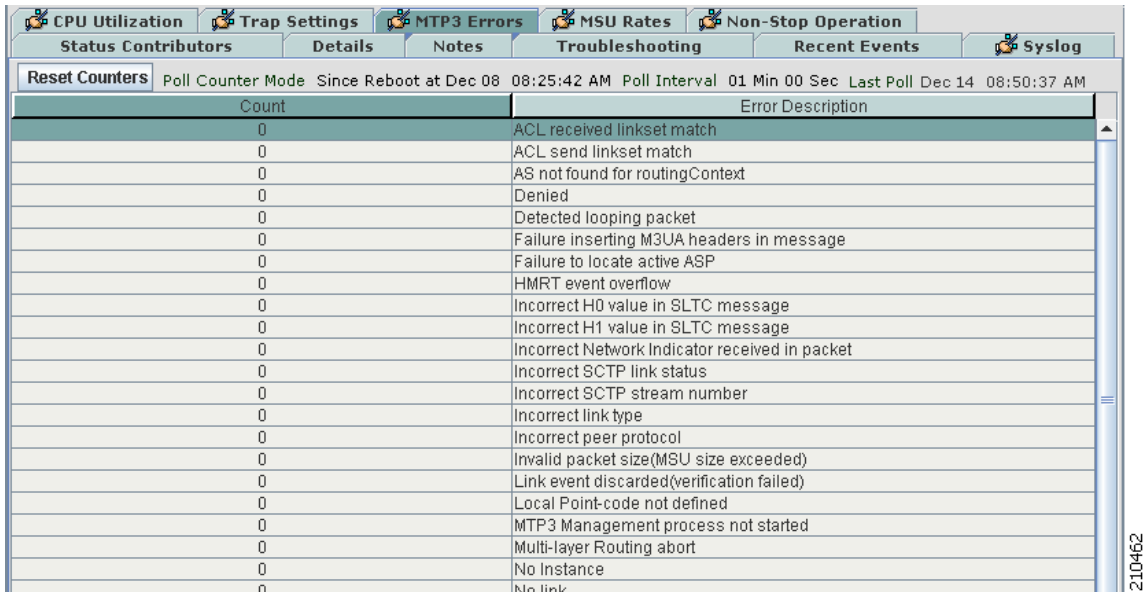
CPU Utilization | Trap Settings | MTP3 Errors | MSU Rates | Non-Stop Operation
Status Contributors | Details | Notes | Troubleshooting | Recent Events | Syslog

Reset Counters Poll Counter Mode Since Reboot at Dec 08 08:25:42 AM Poll Interval 01 Min 00 Sec Last Poll Dec 14 08:50:37 AM

| Count | Error Description |
|---|---|
| 0 | ACL received linkset match |
| 0 | ACL send linkset match |
| 0 | AS not found for routingContext |
| 0 | Denied |
| 0 | Detected looping packet |
| 0 | Failure inserting M3UA headers in message |
| 0 | Failure to locate active ASP |
| 0 | HMRT event overflow |
| 0 | Incorrect H0 value in SLTC message |
| 0 | Incorrect H1 value in SLTC message |
| 0 | Incorrect Network Indicator received in packet |
| 0 | Incorrect SCTP link status |
| 0 | Incorrect SCTP stream number |
| 0 | Incorrect link type |
| 0 | Incorrect peer protocol |
| 0 | Invalid packet size(MSU size exceeded) |
| 0 | Link event discarded(verification failed) |
| 0 | Local Point-code not defined |
| 0 | MTP3 Management process not started |
| 0 | Multi-layer Routing abort |
| 0 | No Instance |
| 0 | No link |

210462